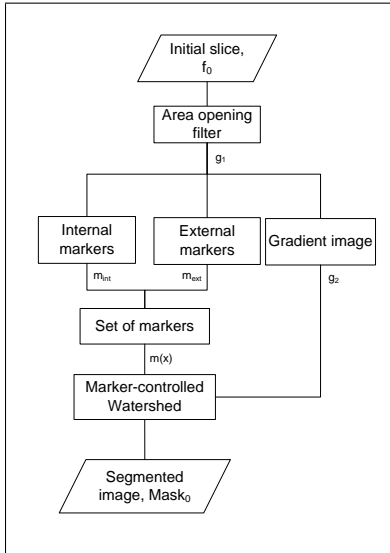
Initial slice, $f_0$

Area opening filter

$g_1$

Internal markers

External markers

Gradient image

$m_{int}$

$m_{ext}$

$g_2$

Set of markers

m(x)

Marker-controlled Watershed

Segmented image, $Mask_0$